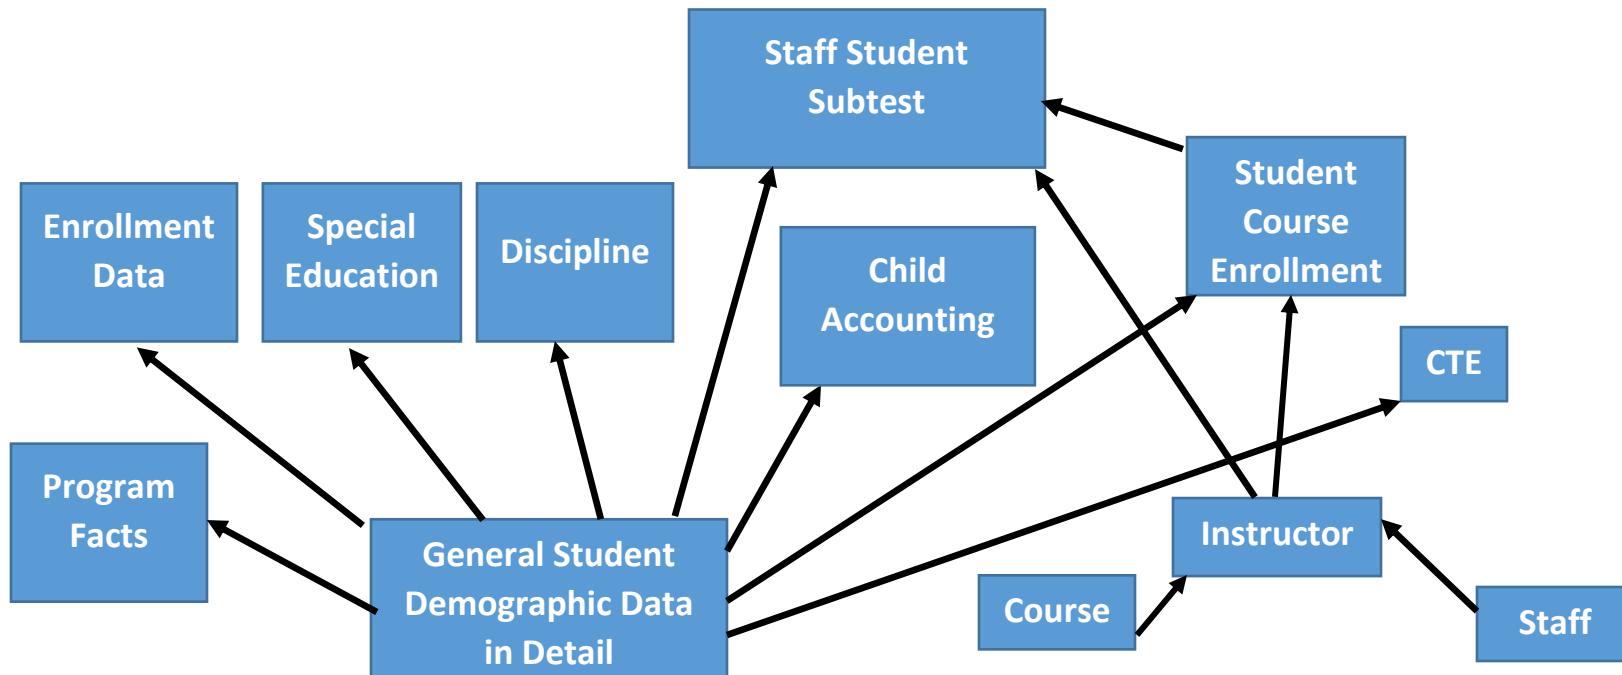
Staff Student Subtest

Enrollment Data

Special Education

Discipline

Child Accounting

Student Course Enrollment

CTE

Program Facts

General Student Demographic Data in Detail

Instructor

Course

Staff